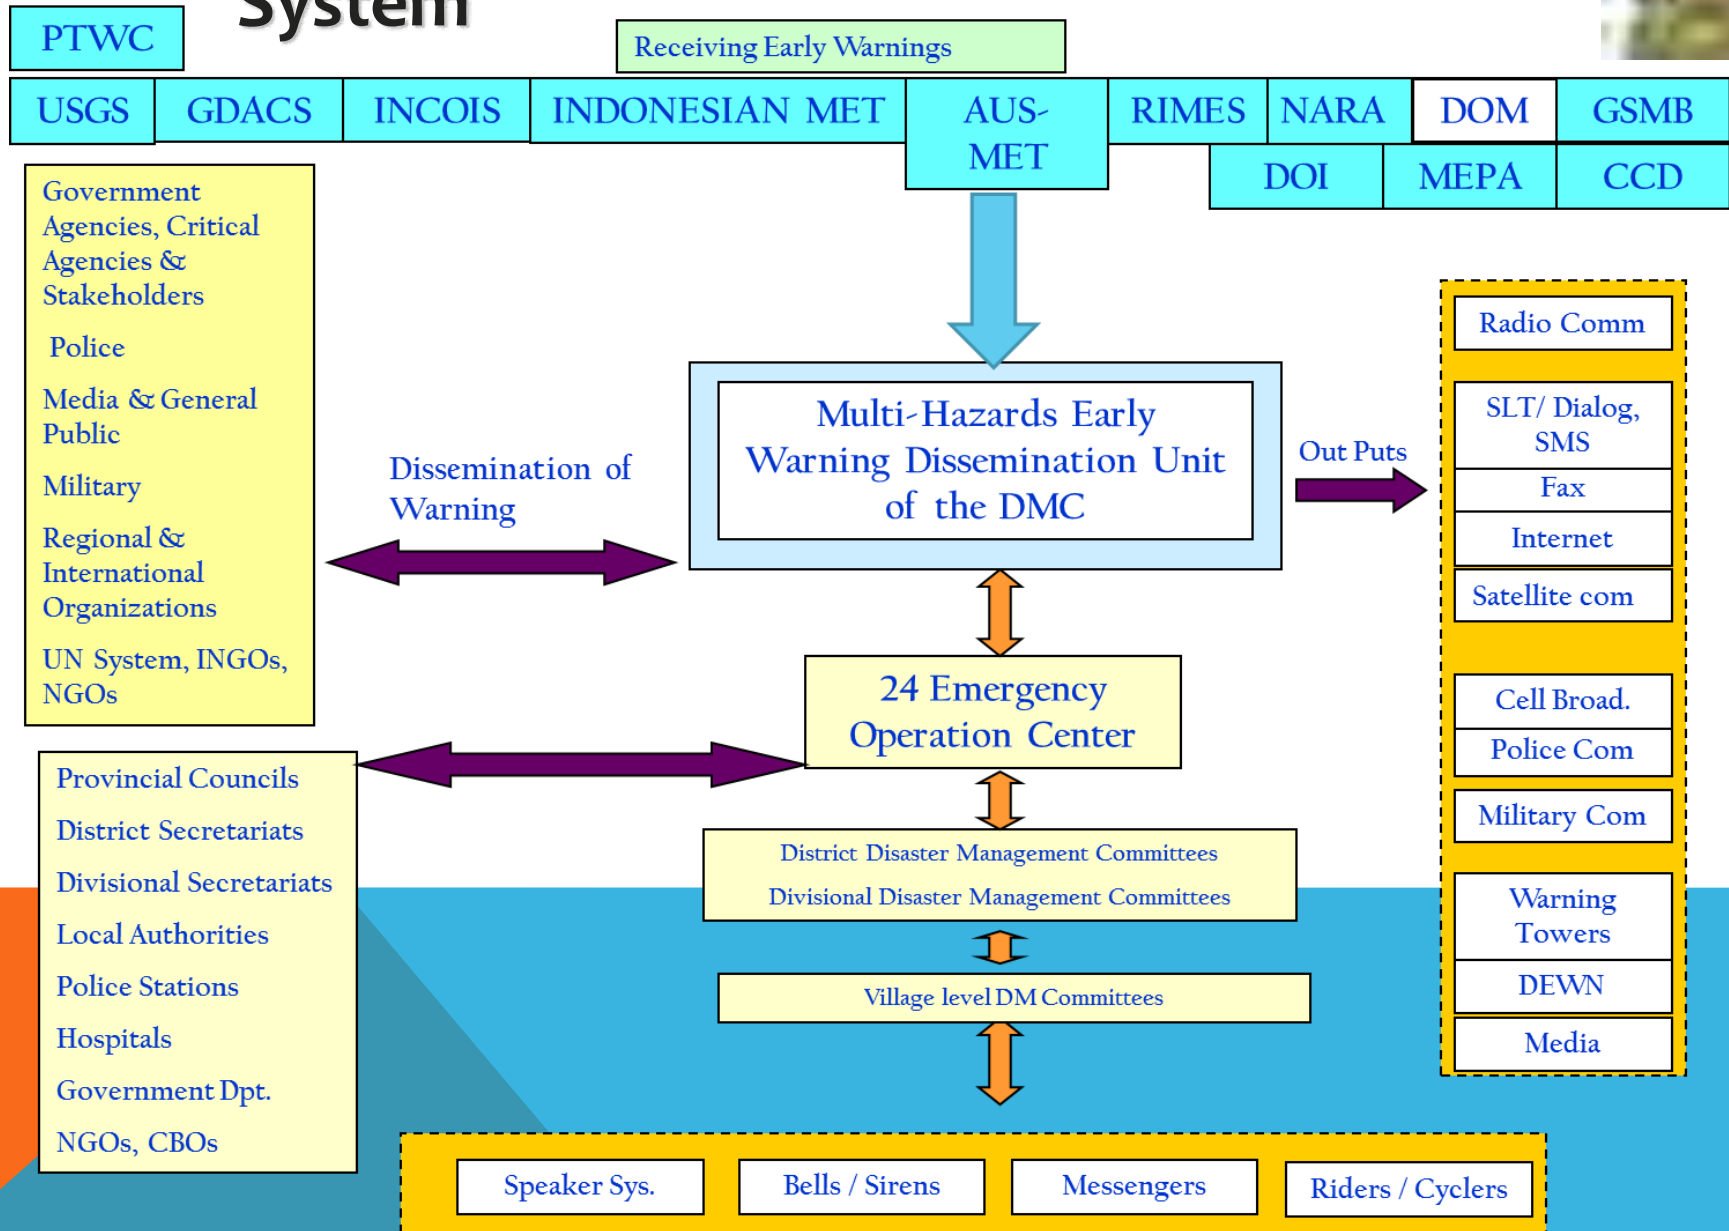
PTWC

System

Receiving Early Warnings

USGS GDACS INCOIS INDONESIAN MET AUS-MET RIMES NARA DOM GSMB

DOI MEPA CCD

Government Agencies, Critical Agencies & Stakeholders

Police

Media & General Public

Military

Regional & International Organizations

UN System, INGOs, NGOs

Dissemination of Warning

Multi-Hazards Early Warning Dissemination Unit of the DMC

Out Puts

Radio Comm

SLT/ Dialog, SMS

Fax

Internet

Satellite com

Cell Broad.

Police Com

Military Com

Warning Towers

DEWN

Media

24 Emergency Operation Center

Provincial Councils

District Secretariats

Divisional Secretariats

Local Authorities

Police Stations

Hospitals

Government Dpt.

NGOs, CBOs

District Disaster Management Committees

Divisional Disaster Management Committees

Village level DM Committees

Speaker Sys.

Bells / Sirens

Messengers

Riders / Cyclers